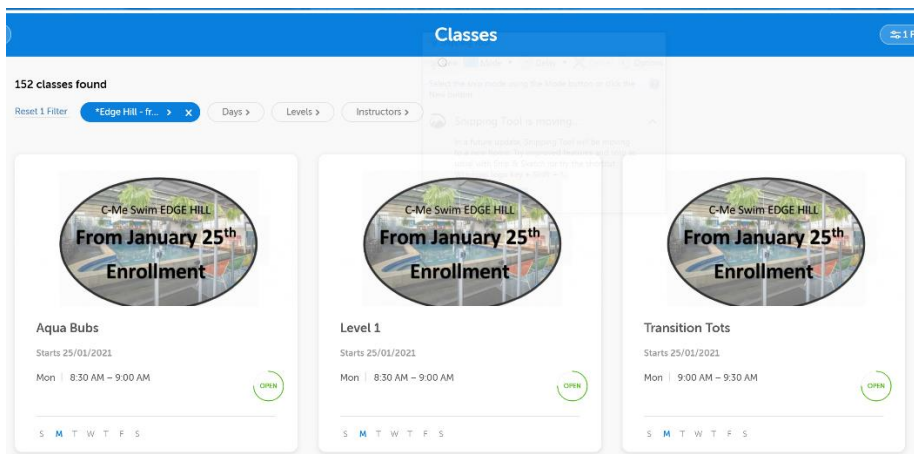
Classes

1 F

152 classes found

Reset 1 Filter

*Edge Hill - fr... > ×

Days >

Levels >

Instructors >

Snipping Tool is moving...

C-Me Swim EDGE HILL
From January 25th
Enrollment

Aqua Bubs

Starts 25/01/2021

Mon | 8:30 AM – 9:00 AM

OPEN

S M T W T F S

C-Me Swim EDGE HILL
From January 25th
Enrollment

Level 1

Starts 25/01/2021

Mon | 8:30 AM – 9:00 AM

OPEN

S M T W T F S

C-Me Swim EDGE HILL
From January 25th
Enrollment

Transition Tots

Starts 25/01/2021

Mon | 9:00 AM – 9:30 AM

OPEN

S M T W T F S